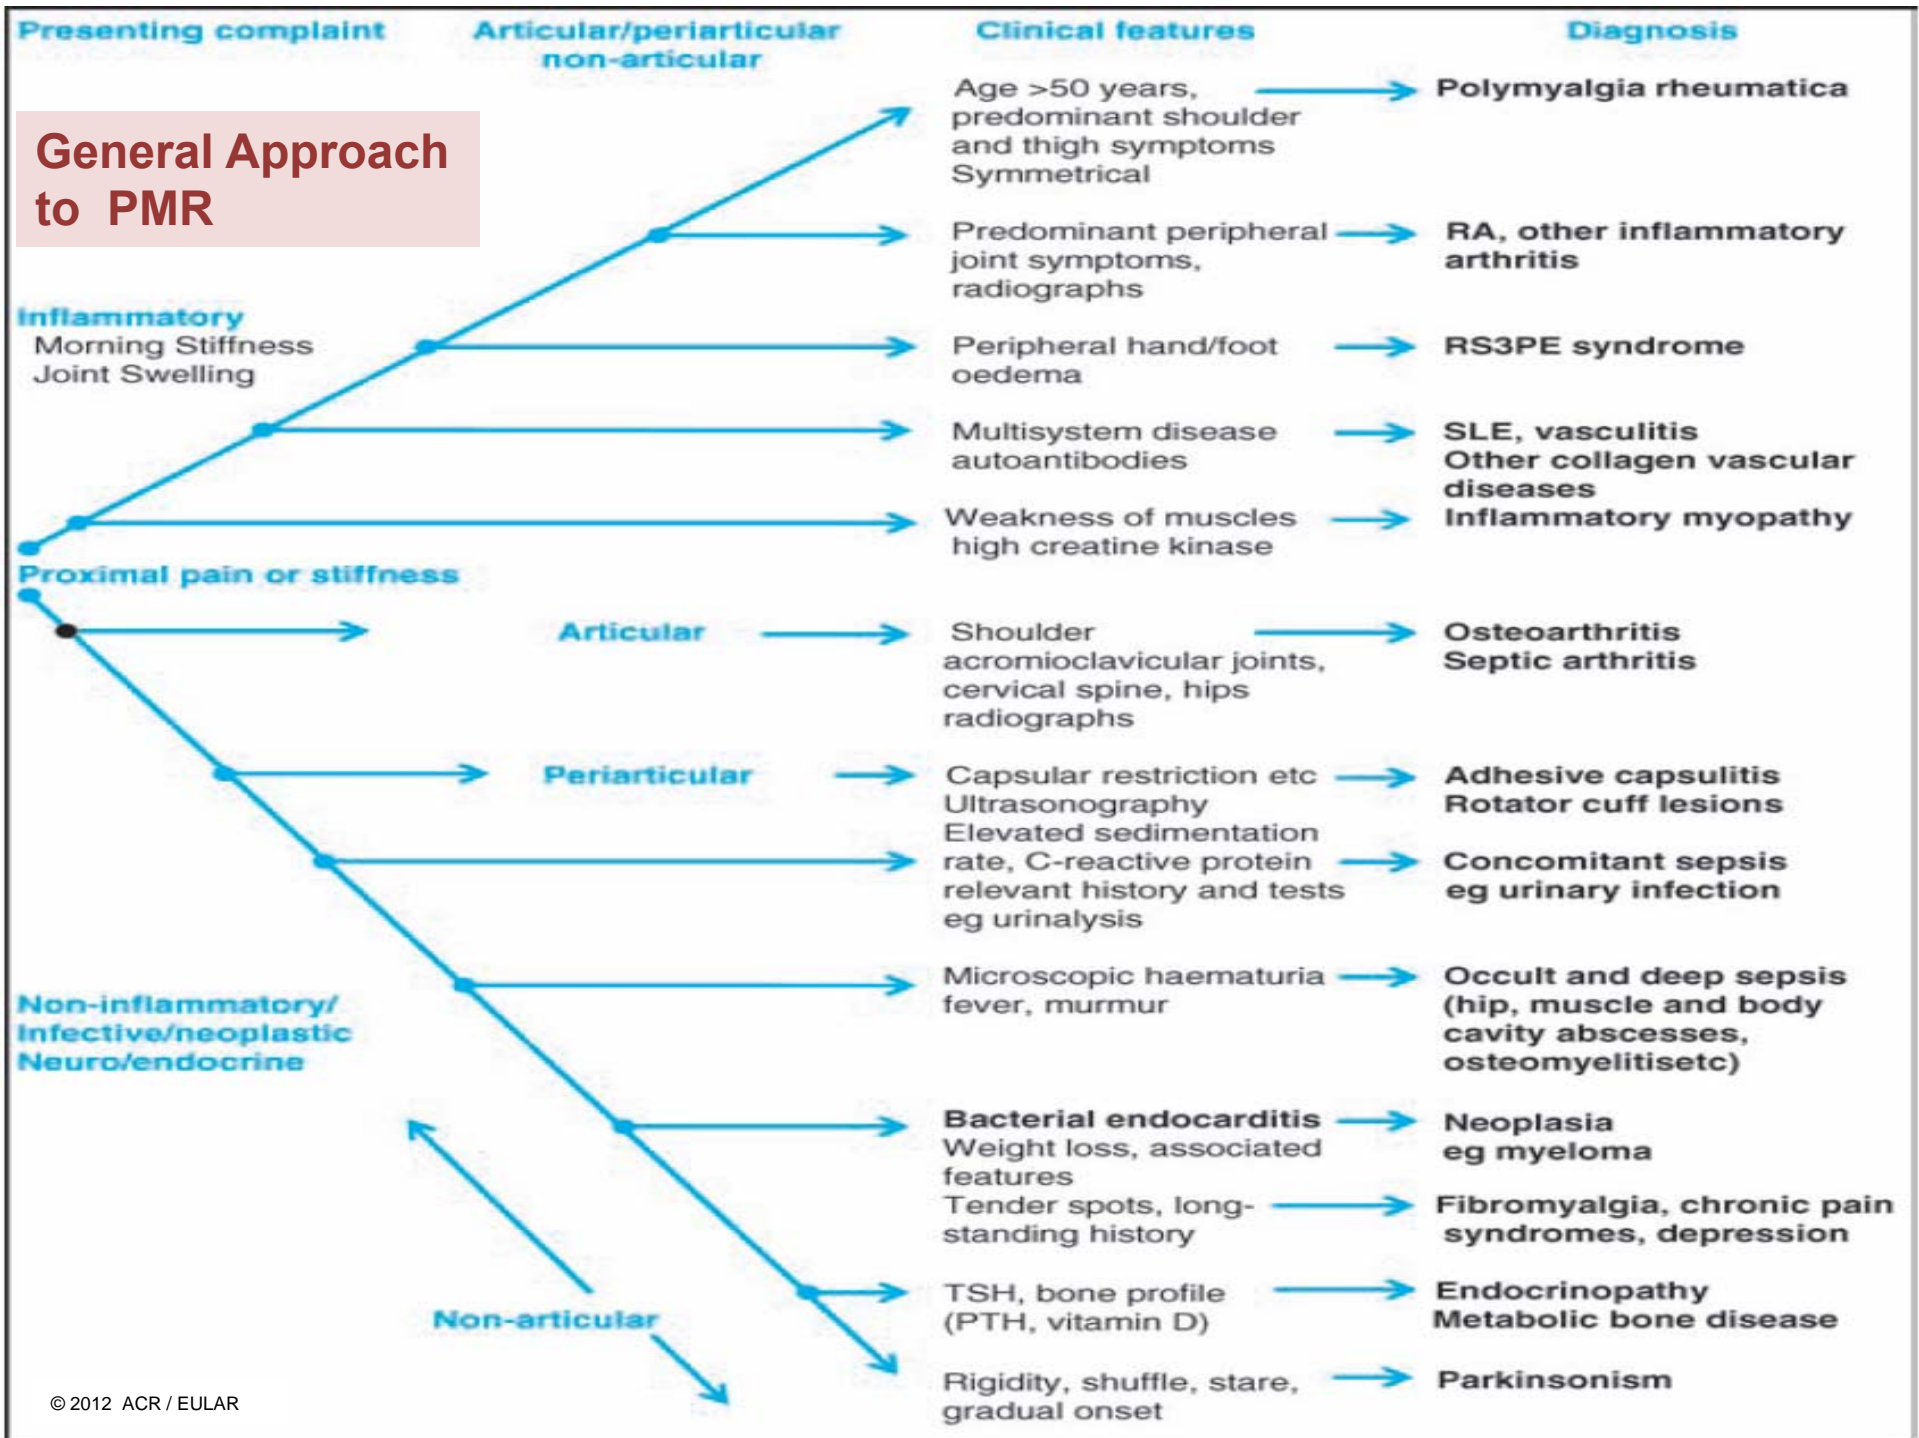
Presenting complaint

Articular/periarticular non-articular

Clinical features

Diagnosis

General Approach to PMR

Age >50 years, predominant shoulder and thigh symptoms Symmetrical

Polymyalgia rheumatica

Predominant peripheral joint symptoms, radiographs

RA, other inflammatory arthritis

Inflammatory
Morning Stiffness
Joint Swelling

Peripheral hand/foot oedema

RS3PE syndrome

Multisystem disease autoantibodies

SLE, vasculitis
Other collagen vascular diseases

Weakness of muscles high creatine kinase

Inflammatory myopathy

Proximal pain or stiffness

Articular

Shoulder acromioclavicular joints, cervical spine, hips radiographs

Osteoarthritis
Septic arthritis

Periarticular

Capsular restriction etc
Ultrasonography

Adhesive capsulitis
Rotator cuff lesions

Elevated sedimentation rate, C-reactive protein relevant history and tests eg urinalysis

Concomitant sepsis eg urinary infection

Microscopic haematuria fever, murmur

Occult and deep sepsis (hip, muscle and body cavity abscesses, osteomyelitisetc)

Non-inflammatory/
Infective/neoplastic
Neuro/endocrine

Bacterial endocarditis
Weight loss, associated features

Neoplasia eg myeloma

Tender spots, long-standing history

Fibromyalgia, chronic pain syndromes, depression

TSH, bone profile (PTH, vitamin D)

Endocrinopathy
Metabolic bone disease

Non-articular

Rigidity, shuffle, stare, gradual onset

Parkinsonism

© 2012 ACR / EULAR